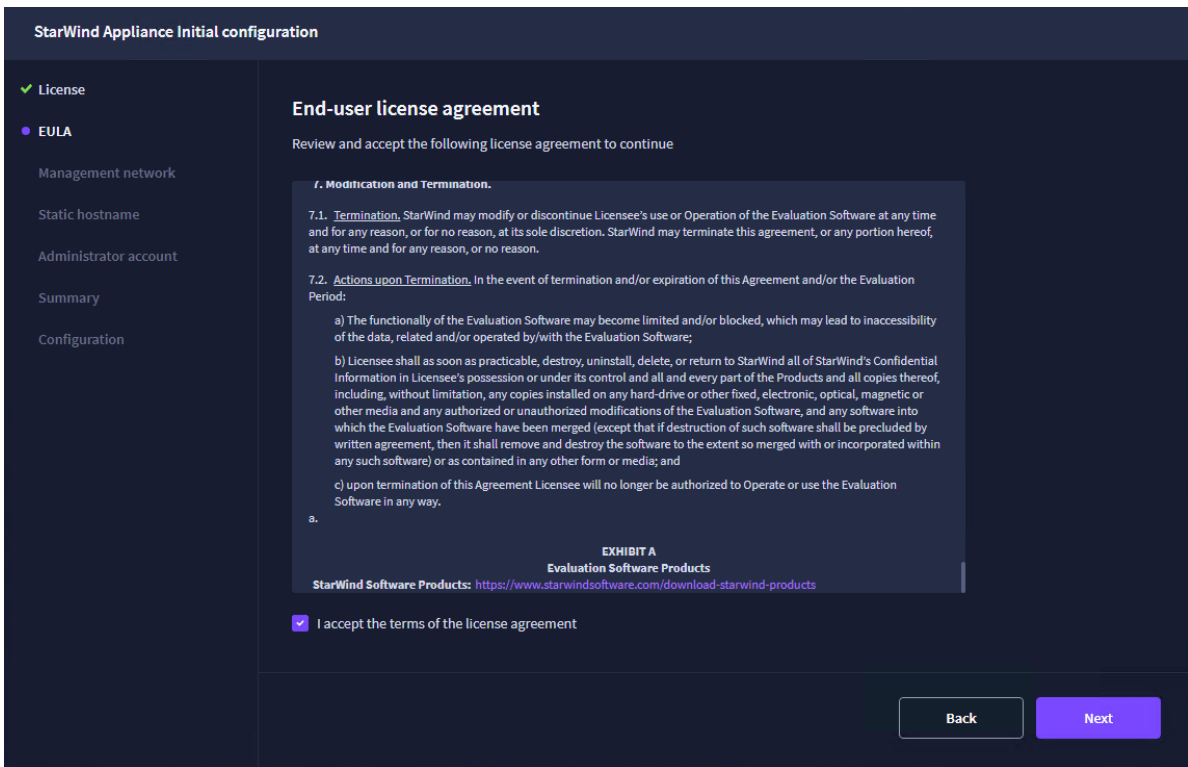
StarWind Appliance Initial configuration

License
EULA
Management network
Static hostname
Administrator account
Summary
Configuration

End-user license agreement

Review and accept the following license agreement to continue

7. Modification and Termination.

7.1. Termination. StarWind may modify or discontinue Licensee's use or Operation of the Evaluation Software at any time and for any reason, or for no reason, at its sole discretion. StarWind may terminate this agreement, or any portion hereof, at any time and for any reason, or no reason.

7.2. Actions upon Termination. In the event of termination and/or expiration of this Agreement and/or the Evaluation Period:

a) The functionally of the Evaluation Software may become limited and/or blocked, which may lead to inaccessibility of the data, related and/or operated by/with the Evaluation Software;

b) Licensee shall as soon as practicable, destroy, uninstall, delete, or return to StarWind all of StarWind's Confidential Information in Licensee's possession or under its control and all and every part of the Products and all copies thereof, including, without limitation, any copies installed on any hard-drive or other fixed, electronic, optical, magnetic or other media and any authorized or unauthorized modifications of the Evaluation Software, and any software into which the Evaluation Software have been merged (except that if destruction of such software shall be precluded by written agreement, then it shall remove and destroy the software to the extent so merged with or incorporated within any such software) or as contained in any other form or media; and

c) upon termination of this Agreement Licensee will no longer be authorized to Operate or use the Evaluation Software in any way.
a.

EXHIBIT A
Evaluation Software Products
StarWind Software Products: https://www.starwindsoftware.com/download-starwind-products

I accept the terms of the license agreement

Back
Next